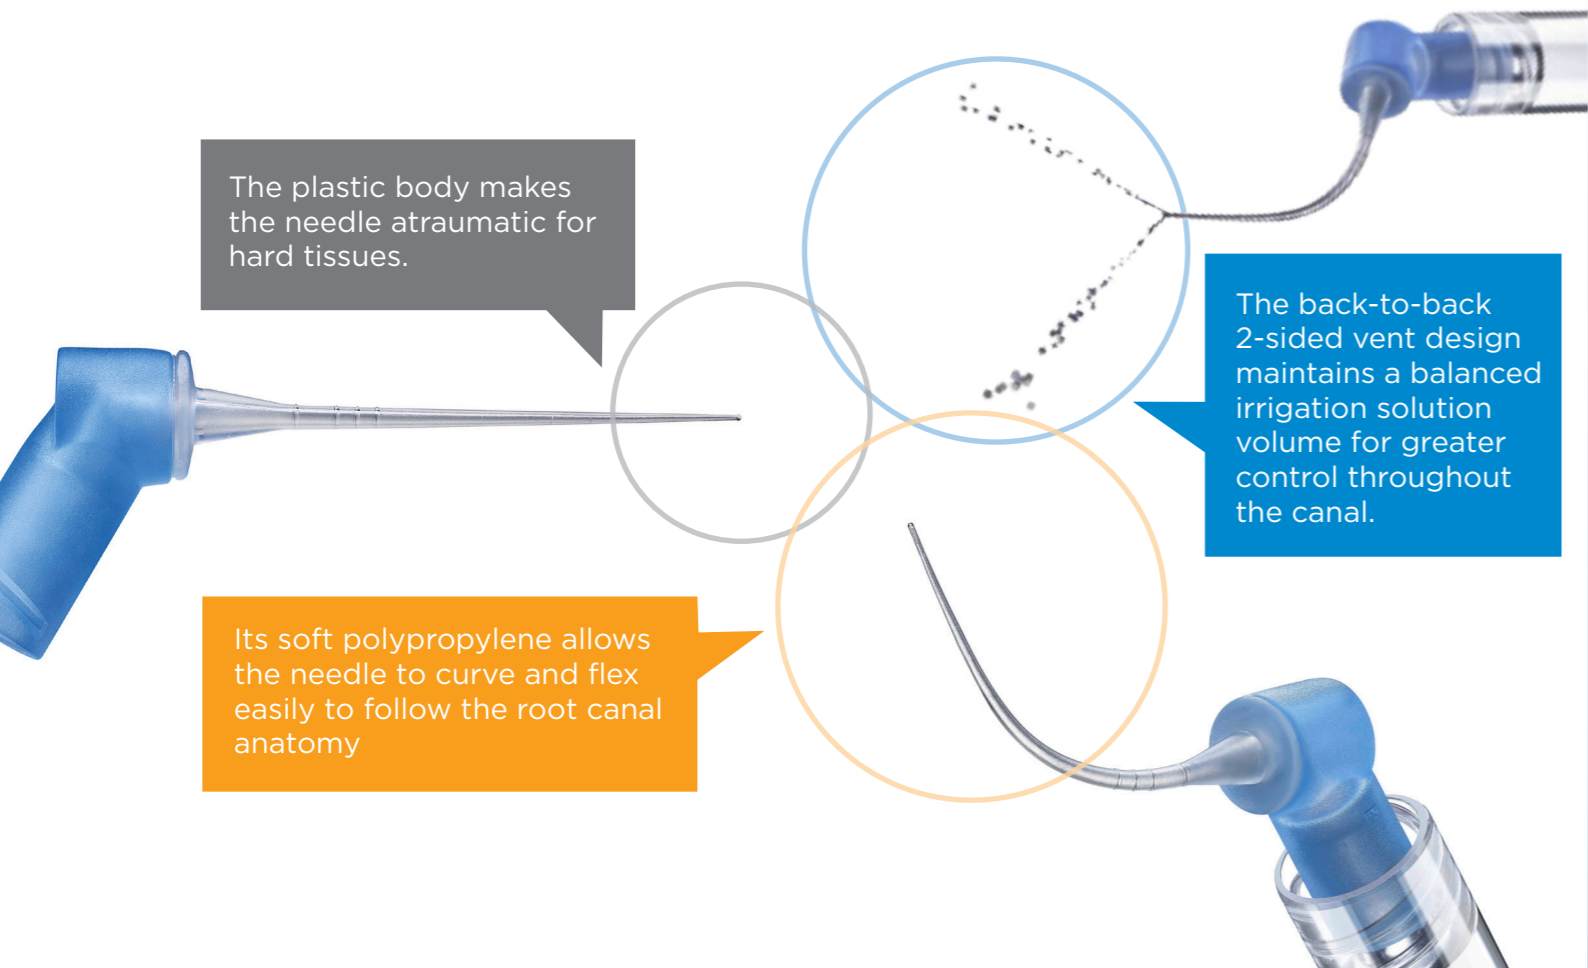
The plastic body makes the needle atraumatic for hard tissues.

The back-to-back 2-sided vent design maintains a balanced irrigation solution volume for greater control throughout the canal.

Its soft polypropylene allows the needle to curve and flex easily to follow the root canal anatomy